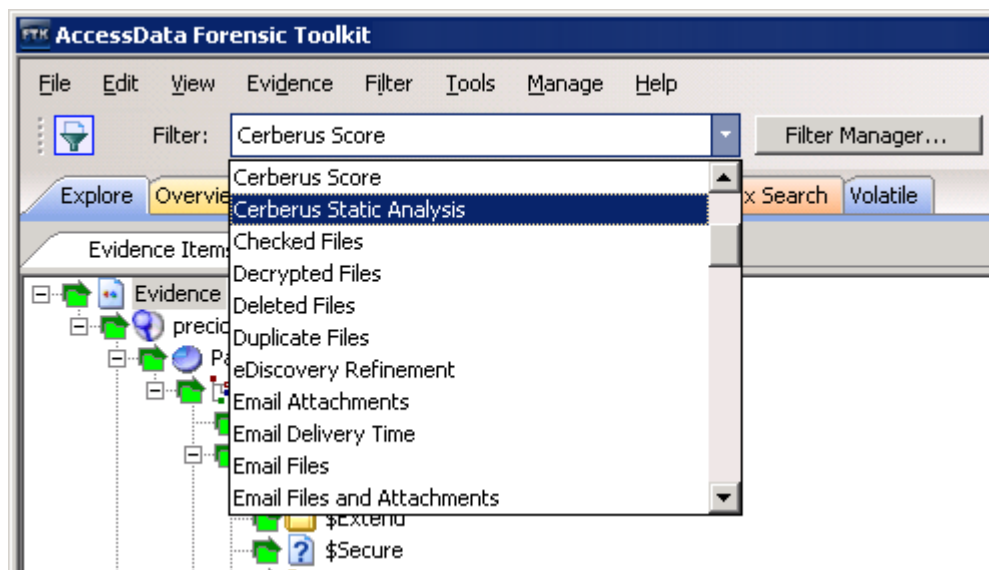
FTK AccessData Forensic Toolkit

File Edit View Evidence Filter Tools Manage Help

Filter: Cerberus Score

Filter Manager...

Explore Overvie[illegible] x Search Volatile

Evidence Items

Evidence

precio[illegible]

Pa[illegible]

Cerberus Score
Cerberus Static Analysis
Checked Files
Decrypted Files
Deleted Files
Duplicate Files
eDiscovery Refinement
Email Attachments
Email Delivery Time
Email Files
Email Files and Attachments

$Extend
$Secure